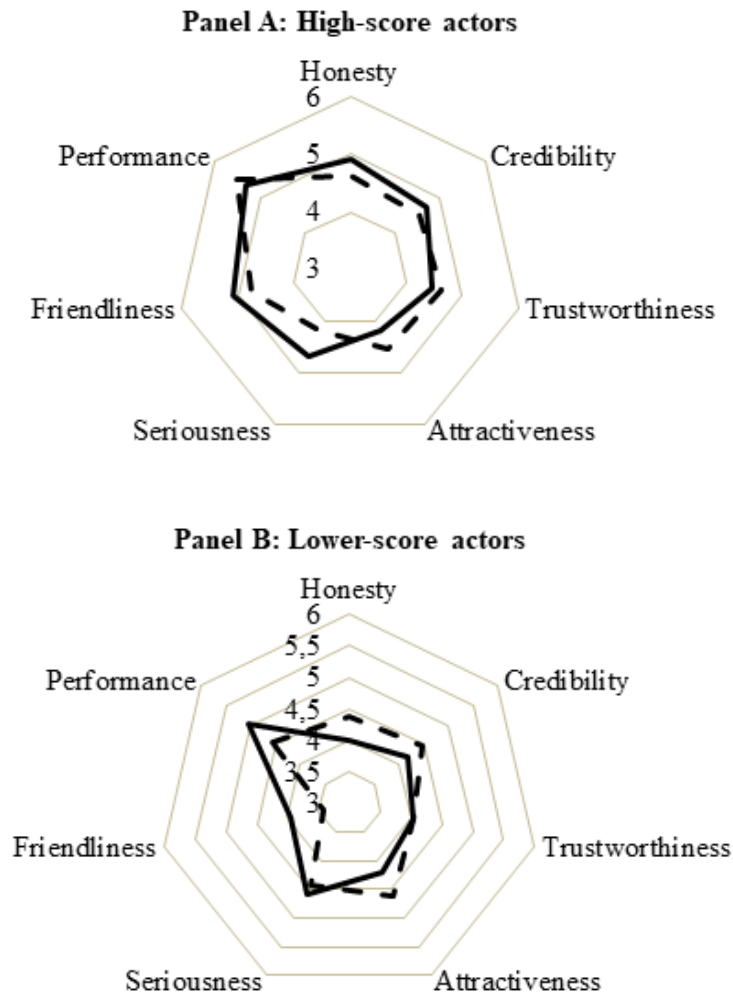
Panel A: High-score actors

Honesty
6
5
4
3
Credibility
Trustworthiness
Attractiveness
Seriousness
Friendliness
Performance

Panel B: Lower-score actors

Honesty
6
5,5
5
4,5
4
3,5
3
Credibility
Trustworthiness
Attractiveness
Seriousness
Friendliness
Performance